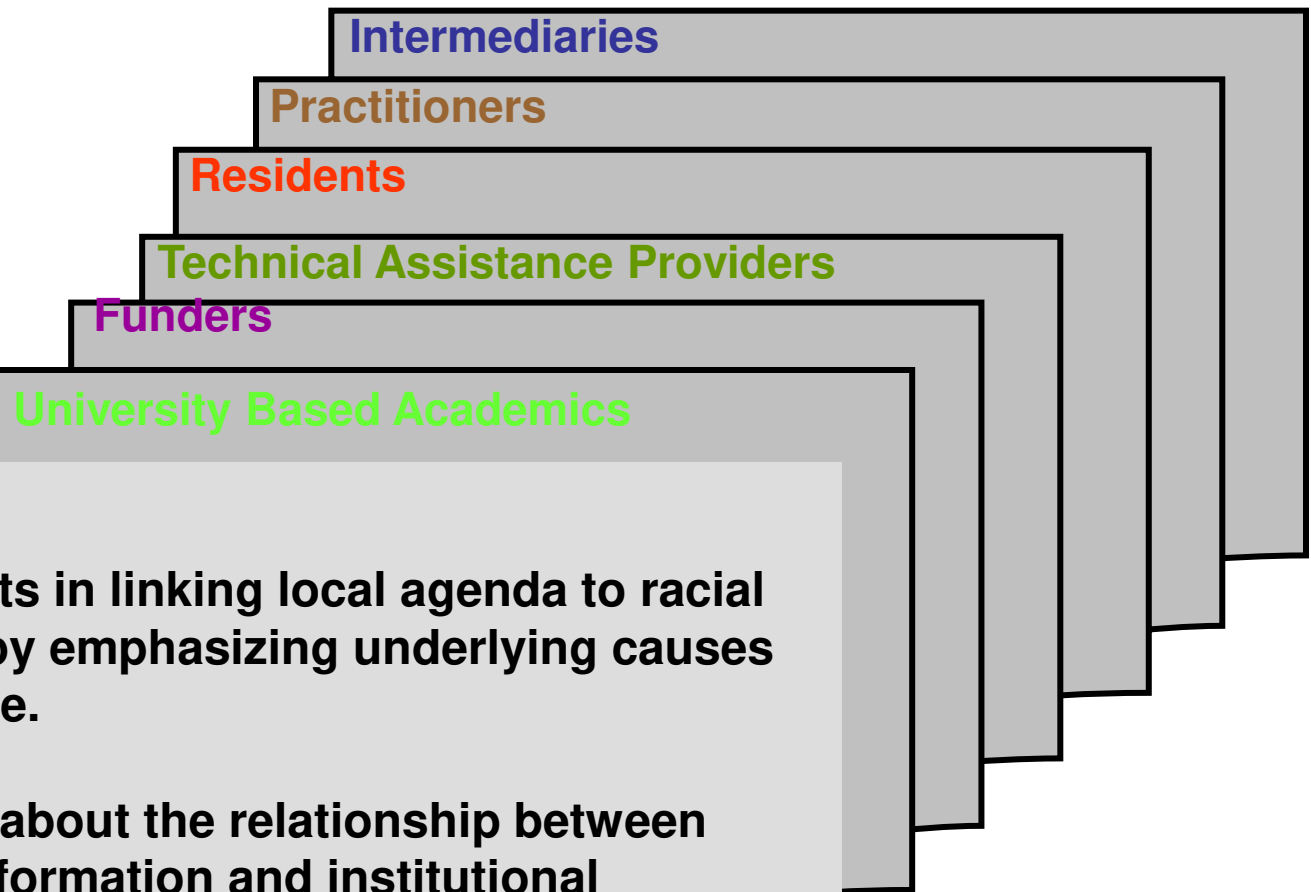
Intermediaries

Practitioners

Residents

Technical Assistance Providers

Funders

University Based Academics

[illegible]ts in linking local agenda to racial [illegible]by emphasizing underlying causes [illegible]e.

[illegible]about the relationship between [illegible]formation and institutional